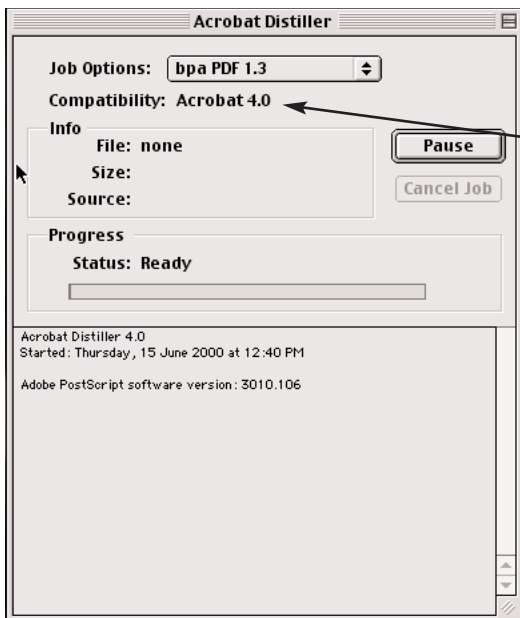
Acrobat Distiller

Job Options: bpa PDF 1.3

Compatibility: Acrobat 4.0

Info

File: none

Size:

Source:

Pause

Cancel Job

Progress

Status: Ready

Acrobat Distiller 4.0
Started: Thursday, 15 June 2000 at 12:40 PM

Adobe PostScript software version: 3010.106